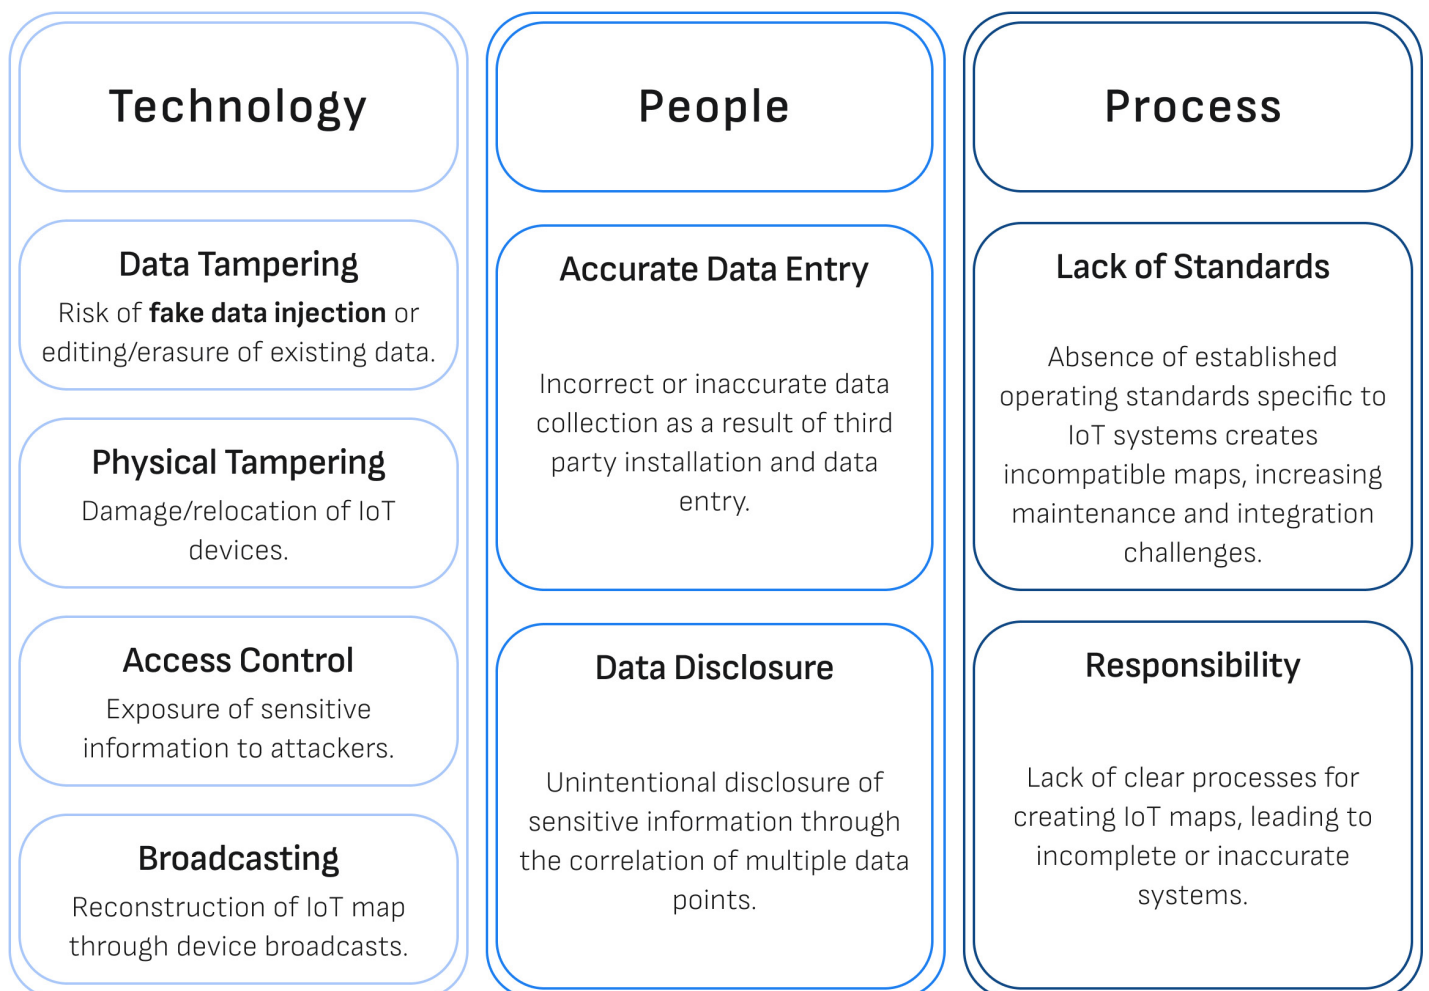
Technology

Data Tampering

Risk of **fake data injection** or editing/erasure of existing data.

Physical Tampering

Damage/relocation of IoT devices.

Access Control

Exposure of sensitive information to attackers.

Broadcasting

Reconstruction of IoT map through device broadcasts.

People

Accurate Data Entry

Incorrect or inaccurate data collection as a result of third party installation and data entry.

Data Disclosure

Unintentional disclosure of sensitive information through the correlation of multiple data points.

Process

Lack of Standards

Absence of established operating standards specific to IoT systems creates incompatible maps, increasing maintenance and integration challenges.

Responsibility

Lack of clear processes for creating IoT maps, leading to incomplete or inaccurate systems.